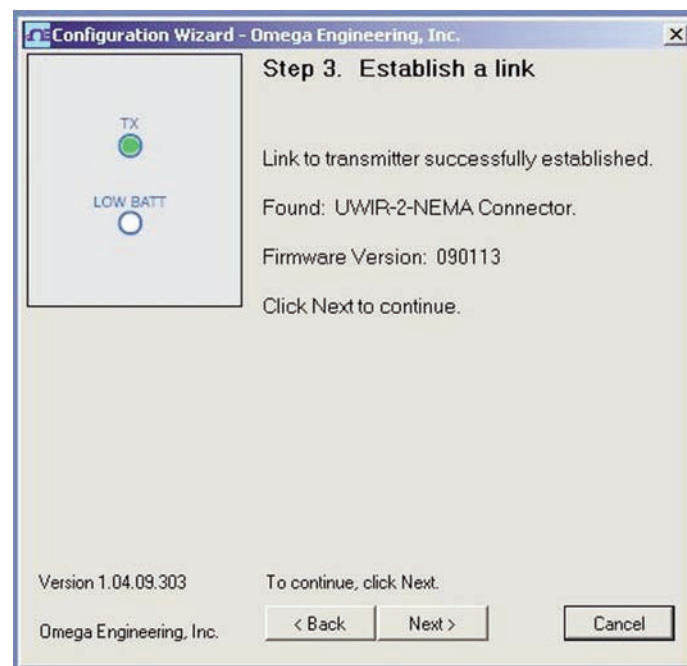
Configuration Wizard - Omega Engineering, Inc.

X

Step 3. Establish a link

TX

LOW BATT

Link to transmitter successfully established.

Found: UWIR-2-NEMA Connector.

Firmware Version: 090113

Click Next to continue.

Version 1.04.09.303

Omega Engineering, Inc.

To continue, click Next.

< Back

Next >

Cancel